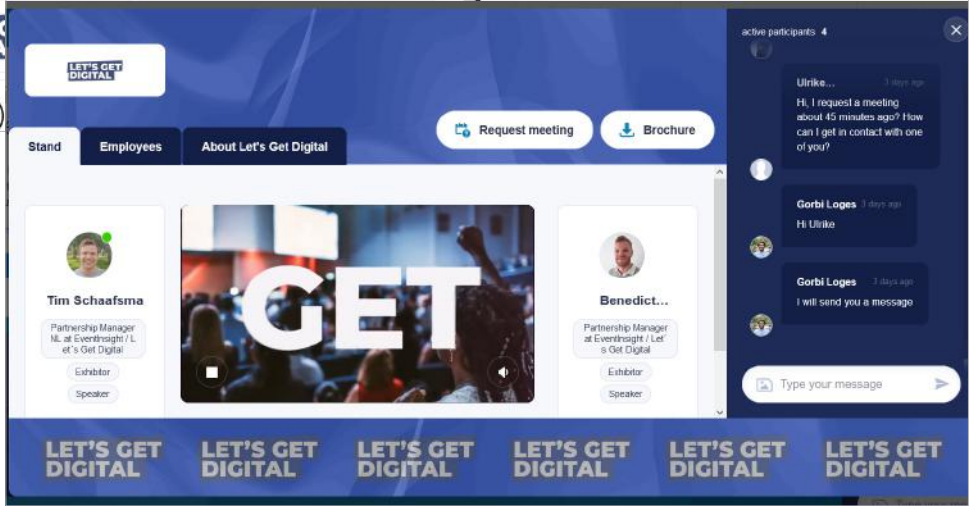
LET'S GET DIGITAL

Stand
Employees
About Let's Get Digital

Request meeting
Brochure

Tim Schaafsma
Partnership Manager NL at EventInsight / Let's Get Digital
Exhibitor
Speaker

GET

Benedict...
Partnership Manager at EventInsight / Let's Get Digital
Exhibitor
Speaker

active participants 4

Ulrike... 3 days ago
Hi, I request a meeting about 45 minutes ago? How can I get in contact with one of you?

Gorbi Loges 3 days ago
Hi Ulrike

Gorbi Loges 3 days ago
I will send you a message

Type your message

LET'S GET DIGITAL
LET'S GET DIGITAL
LET'S GET DIGITAL
LET'S GET DIGITAL
LET'S GET DIGITAL
LET'S GET DIGITAL